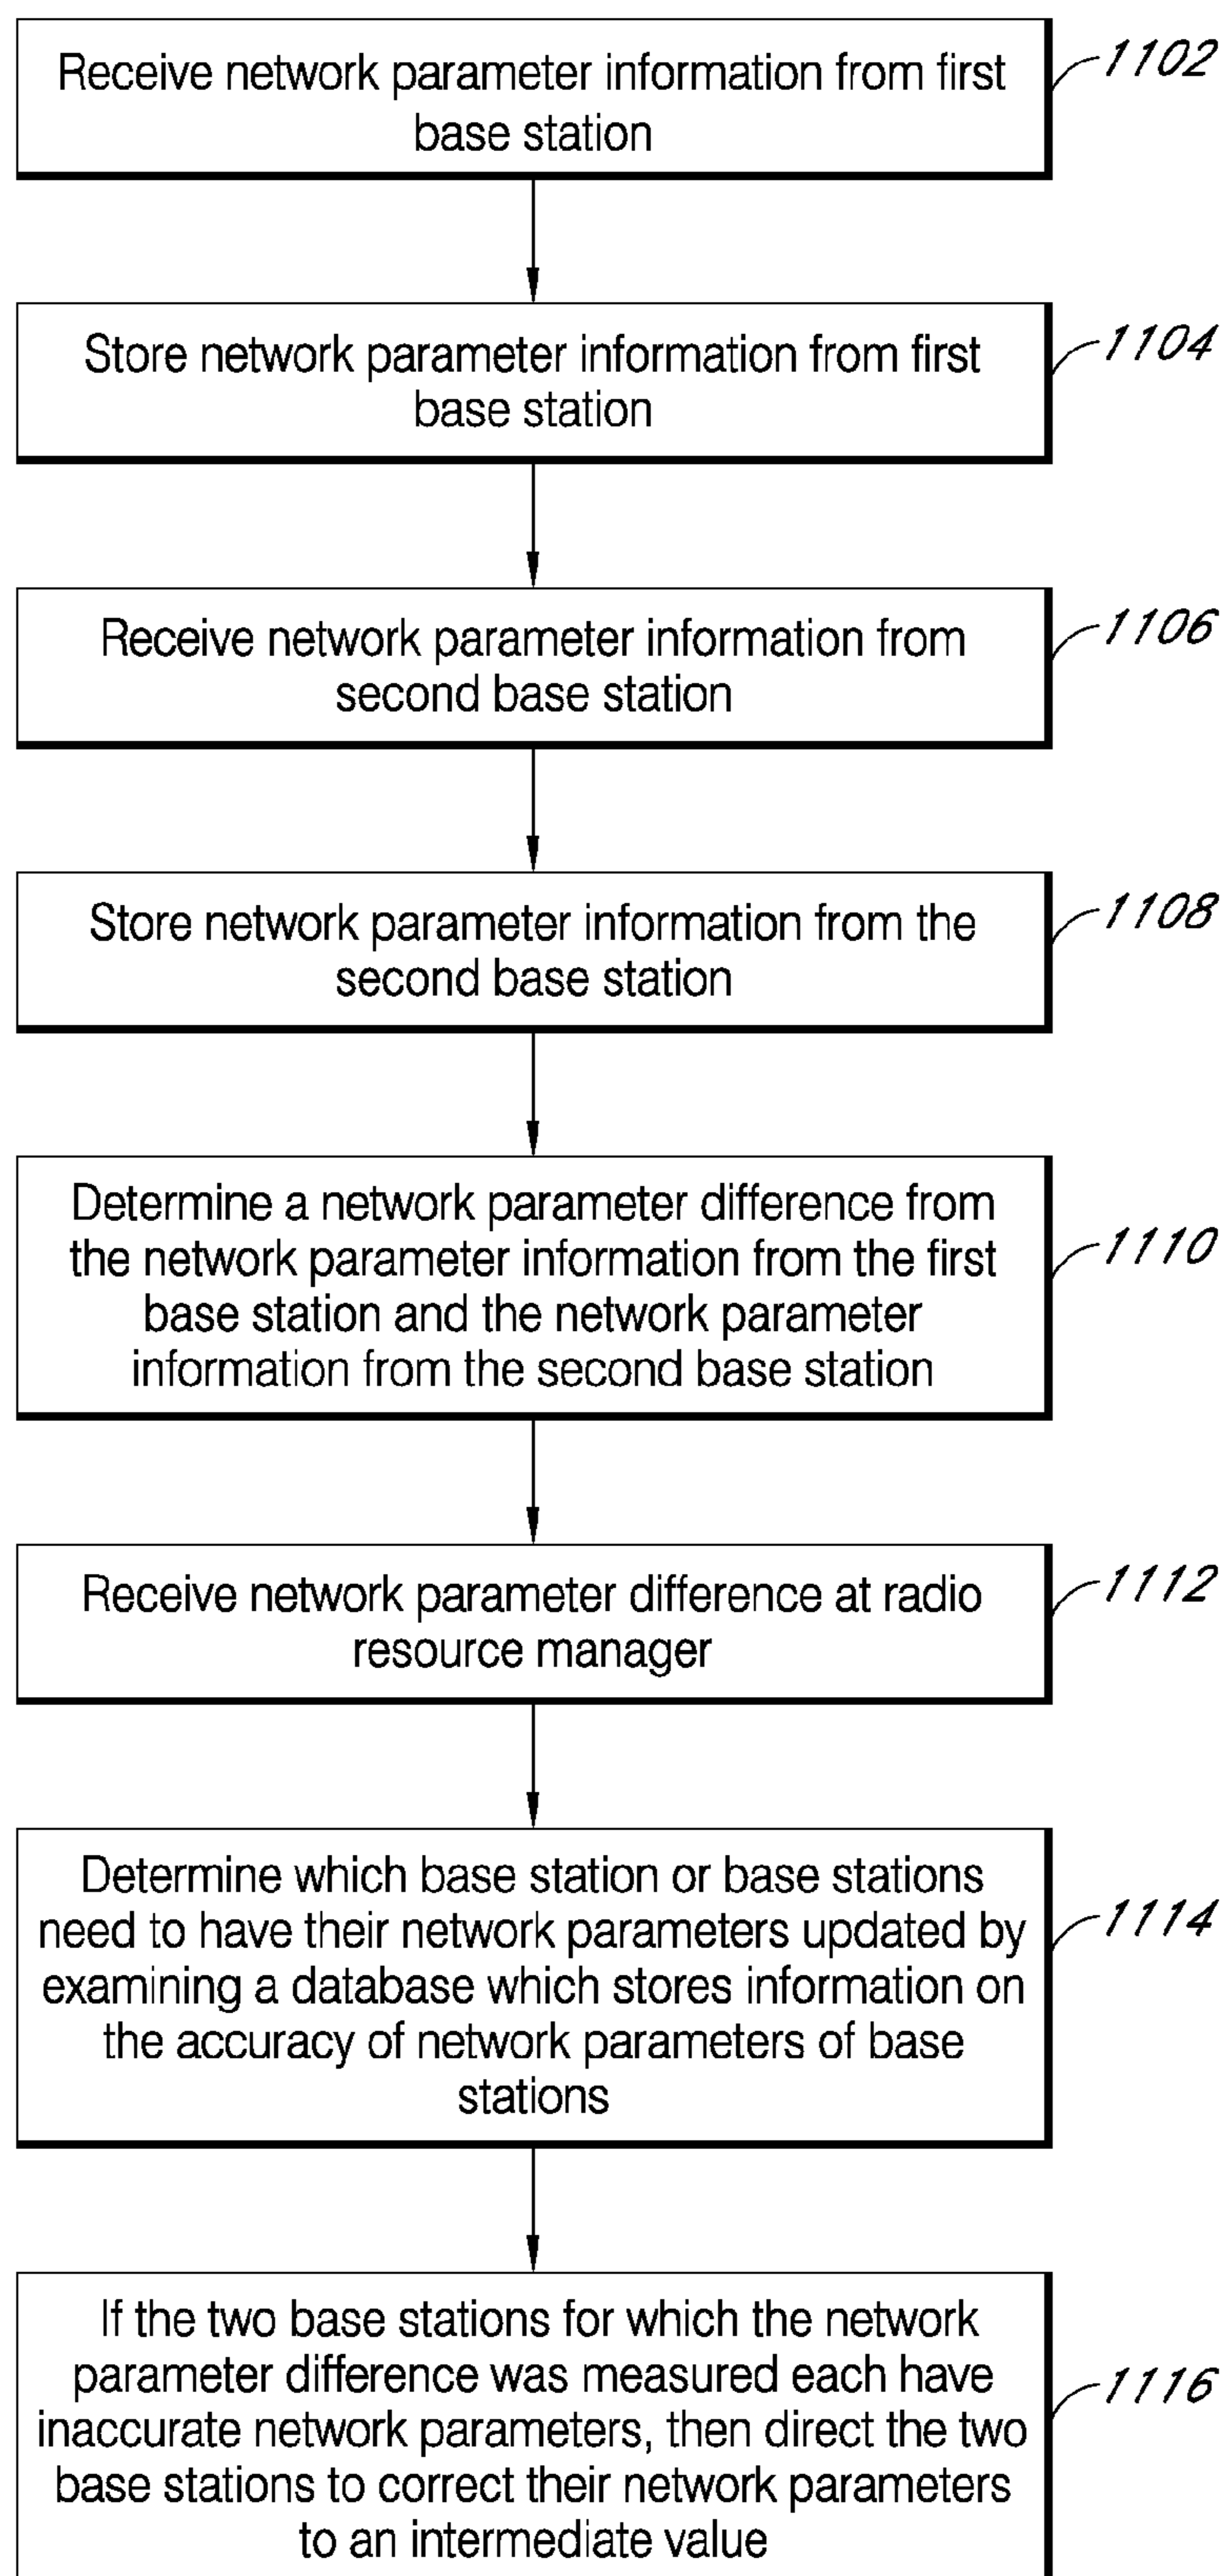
Receive network parameter information from first base station

1102

Store network parameter information from first base station

1104

Receive network parameter information from second base station

1106

Store network parameter information from the second base station

1108

Determine a network parameter difference from the network parameter information from the first base station and the network parameter information from the second base station

1110

Receive network parameter difference at radio resource manager

1112

Determine which base station or base stations need to have their network parameters updated by examining a database which stores information on the accuracy of network parameters of base stations

1114

If the two base stations for which the network parameter difference was measured each have inaccurate network parameters, then direct the two base stations to correct their network parameters to an intermediate value

1116